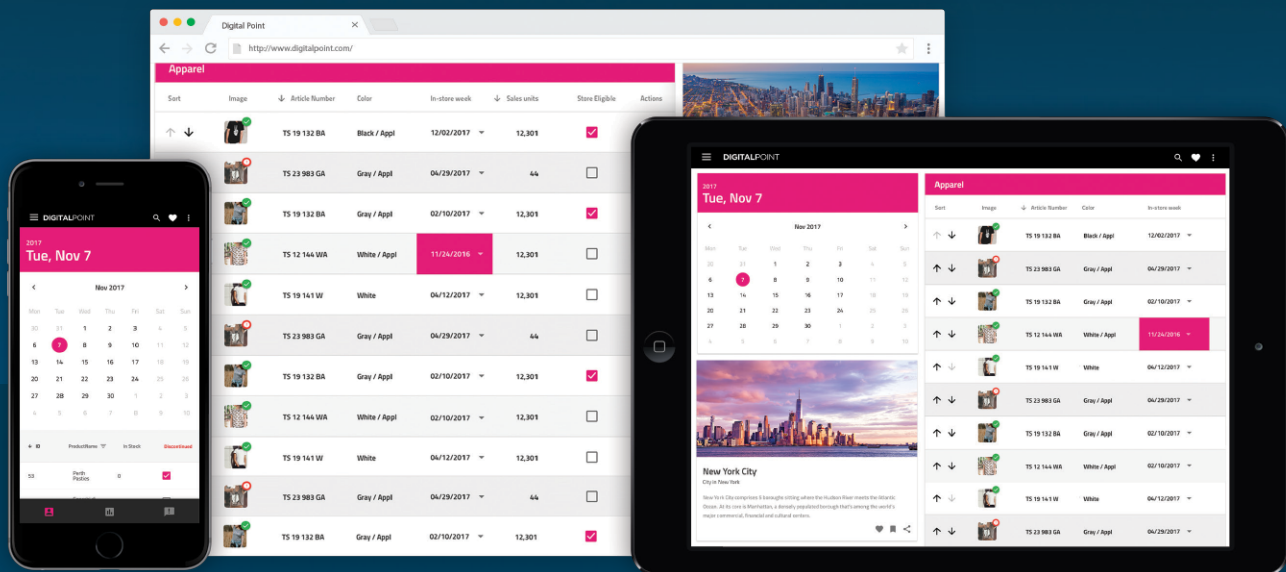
Digital Point

http://www.digitalpoint.com/

Apparel

| Sort | Image | Article Number | Color | In-store week | Sales units | Store Eligible | Actions |
|---|---|---|---|---|---|---|---|
| | | TS 19 132 BA | Black / Appl | 12/02/2017 | 12,301 | ☑ | |
| | | TS 23 983 GA | Gray / Appl | 04/29/2017 | 44 | ☐ | |
| | | TS 19 132 BA | Gray / Appl | 02/10/2017 | 12,301 | ☑ | |
| | | TS 12 144 WA | White / Appl | 11/24/2016 | 12,301 | ☐ | |
| | | TS 19 141 W | White | 04/12/2017 | 12,301 | ☐ | |
| | | TS 23 983 GA | Gray / Appl | 04/29/2017 | 44 | ☐ | |
| | | TS 19 132 BA | Gray / Appl | 02/10/2017 | 12,301 | ☑ | |
| | | TS 12 144 WA | White / Appl | 11/24/2016 | 12,301 | ☐ | |
| | | TS 19 141 W | White | 04/12/2017 | 12,301 | ☐ | |
| | | TS 23 983 GA | Gray / Appl | 04/29/2017 | 44 | ☐ | |
| | | TS 19 132 BA | Gray / Appl | 02/10/2017 | 12,301 | ☑ | |

DIGITALPOINT

2017
Tue, Nov 7

Nov 2017

| Mon | Tue | Wed | Thu | Fri | Sat | Sun |
|---|---|---|---|---|---|---|
| 30 | 31 | 1 | 2 | 3 | 4 | 5 |
| 6 | 7 | 8 | 9 | 10 | 11 | 12 |
| 13 | 14 | 15 | 16 | 17 | 18 | 19 |
| 20 | 21 | 22 | 23 | 24 | 25 | 26 |
| 27 | 28 | 29 | 30 | 1 | 2 | 3 |
| 4 | 5 | 6 | 7 | 8 | 9 | 10 |

ID | ProductName | In Stock | Discontinued
53 | Perth Pasties | 0 | ☑

DIGITALPOINT

2017
Tue, Nov 7

Nov 2017

| Mon | Tue | Wed | Thu | Fri | Sat | Sun |
|---|---|---|---|---|---|---|
| 30 | 31 | 1 | 2 | 3 | 4 | 5 |
| 6 | 7 | 8 | 9 | 10 | 11 | 12 |
| 13 | 14 | 15 | 16 | 17 | 18 | 19 |
| 20 | 21 | 22 | 23 | 24 | 25 | 26 |
| 27 | 28 | 29 | 30 | 1 | 2 | 3 |
| 4 | 5 | 6 | 7 | 8 | 9 | 10 |

New York City
City in New York

New York City comprises 5 boroughs sitting where the Hudson River meets the Atlantic Ocean. At its core is Manhattan, a densely populated borough that's among the world's major commercial, financial and cultural centers.

Apparel

| Sort | Image | Article Number | Color | In-store week |
|---|---|---|---|---|
| | | TS 19 132 BA | Black / Appl | 12/02/2017 |
| | | TS 23 983 GA | Gray / Appl | 04/29/2017 |
| | | TS 19 132 BA | Gray / Appl | 02/10/2017 |
| | | TS 12 144 WA | White / Appl | 11/24/2016 |
| | | TS 19 141 W | White | 04/12/2017 |
| | | TS 23 983 GA | Gray / Appl | 04/29/2017 |
| | | TS 19 132 BA | Gray / Appl | 02/10/2017 |
| | | TS 12 144 WA | White / Appl | 11/24/2016 |
| | | TS 19 141 W | White | 04/12/2017 |
| | | TS 23 983 GA | Gray / Appl | 04/29/2017 |